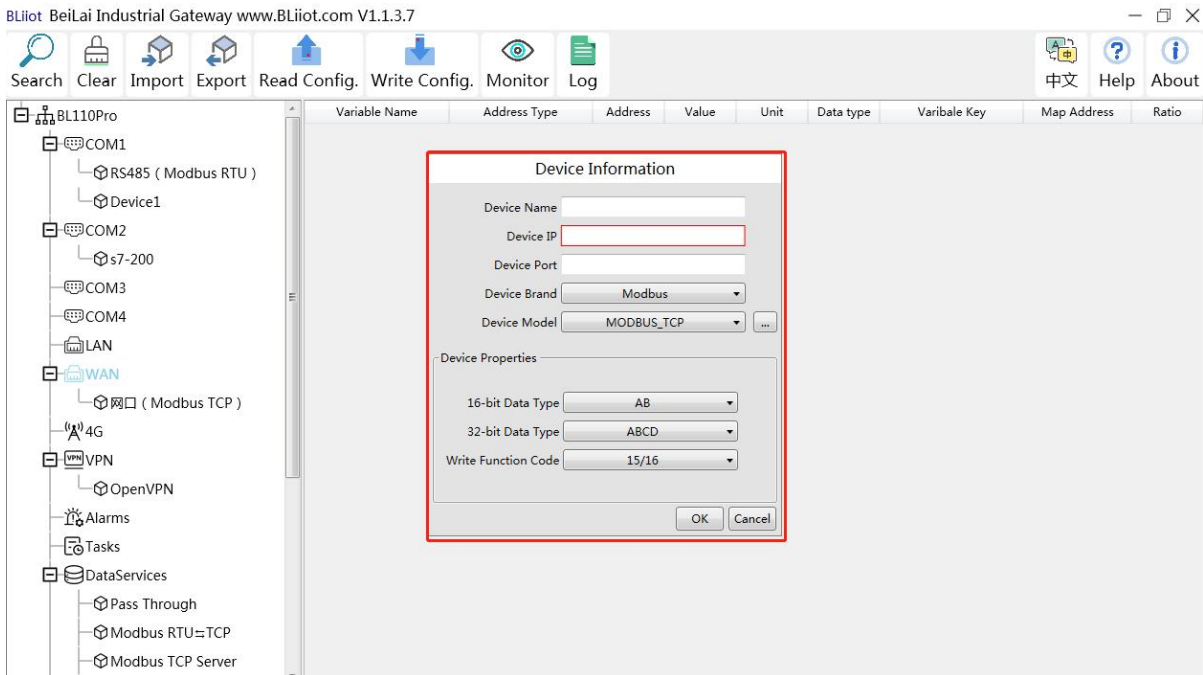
BLiiot BeiLai Industrial Gateway www.BLiiot.com V1.1.3.7

Search Clear Import Export Read Config. Write Config. Monitor Log

中文 Help About

BL110Pro
COM1
RS485 ( Modbus RTU )
Device1
COM2
s7-200
COM3
COM4
LAN
WAN
网口 ( Modbus TCP )
4G
VPN
OpenVPN
Alarms
Tasks
DataServices
Pass Through
Modbus RTU⇆TCP
Modbus TCP Server

| Variable Name | Address Type | Address | Value | Unit | Data type | Varibale Key | Map Address | Ratio |
|---|---|---|---|---|---|---|---|---|

Device Information

Device Name
Device IP
Device Port
Device Brand Modbus
Device Model MODBUS_TCP ...

Device Properties

16-bit Data Type AB
32-bit Data Type ABCD
Write Function Code 15/16

OK Cancel